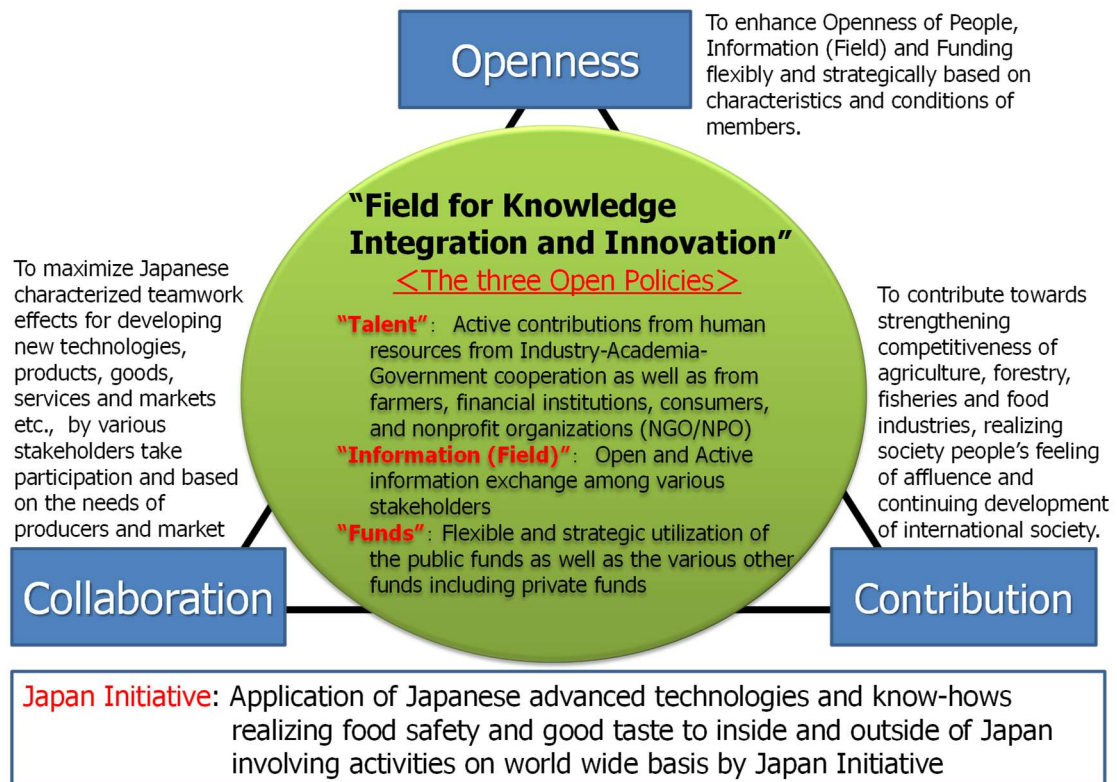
Openness

To enhance Openness of People, Information (Field) and Funding flexibly and strategically based on characteristics and conditions of members.

"Field for Knowledge Integration and Innovation"
＜The three Open Policies＞

"Talent": Active contributions from human resources from Industry-Academia-Government cooperation as well as from farmers, financial institutions, consumers, and nonprofit organizations (NGO/NPO)
"Information (Field)": Open and Active information exchange among various stakeholders
"Funds": Flexible and strategic utilization of the public funds as well as the various other funds including private funds

To maximize Japanese characterized teamwork effects for developing new technologies, products, goods, services and markets etc., by various stakeholders take participation and based on the needs of producers and market

To contribute towards strengthening competitiveness of agriculture, forestry, fisheries and food industries, realizing society people's feeling of affluence and continuing development of international society.

Collaboration

Contribution

Japan Initiative: Application of Japanese advanced technologies and know-hows realizing food safety and good taste to inside and outside of Japan involving activities on world wide basis by Japan Initiative